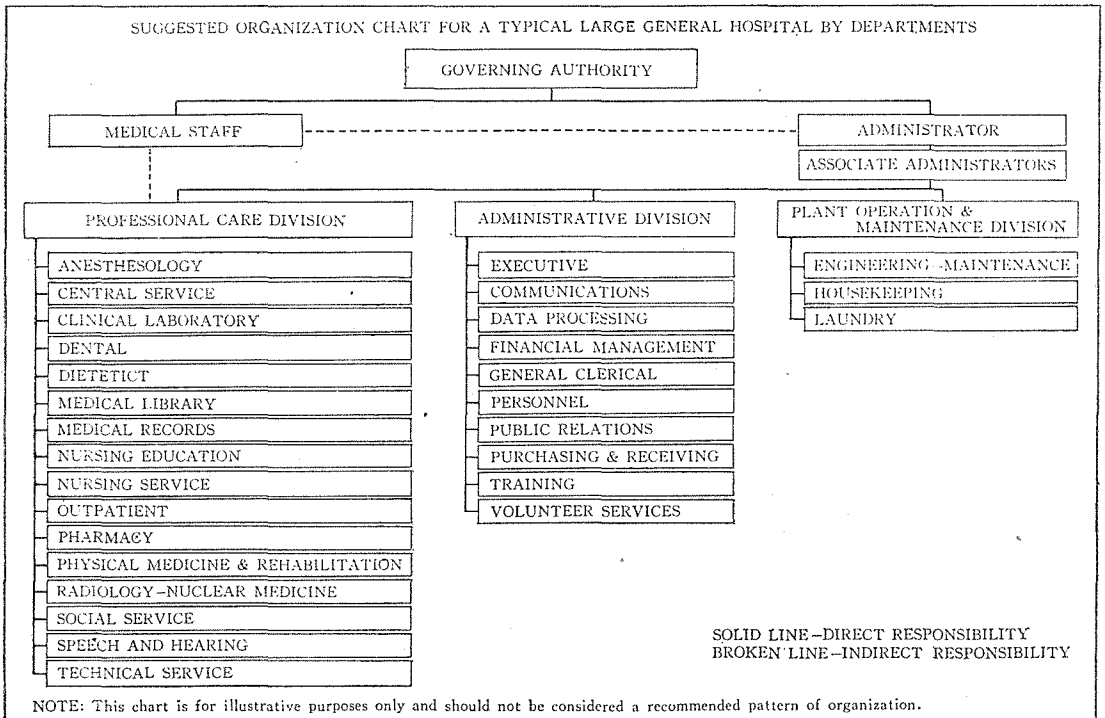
SUGGESTED ORGANIZATION CHART FOR A TYPICAL LARGE GENERAL HOSPITAL BY DEPARTMENTS

GOVERNING AUTHORITY

MEDICAL STAFF

ADMINISTRATOR

ASSOCIATE ADMINISTRATORS

PROFESSIONAL CARE DIVISION

ANESTHESOLOGY
CENTRAL SERVICE
CLINICAL LABORATORY
DENTAL
DIETETICT
MEDICAL LIBRARY
MEDICAL RECORDS
NURSING EDUCATION
NURSING SERVICE
OUTPATIENT
PHARMACY
PHYSICAL MEDICINE & REHABILITATION
RADIOLOGY-NUCLEAR MEDICINE
SOCIAL SERVICE
SPEECH AND HEARING
TECHNICAL SERVICE

ADMINISTRATIVE DIVISION

EXECUTIVE
COMMUNICATIONS
DATA PROCESSING
FINANCIAL MANAGEMENT
GENERAL CLERICAL
PERSONNEL
PUBLIC RELATIONS
PURCHASING & RECEIVING
TRAINING
VOLUNTEER SERVICES

PLANT OPERATION & MAINTENANCE DIVISION

ENGINEERING-MAINTENANCE
HOUSEKEEPING
LAUNDRY

SOLID LINE-DIRECT RESPONSIBILITY
BROKEN LINE-INDIRECT RESPONSIBILITY

NOTE: This chart is for illustrative purposes only and should not be considered a recommended pattern of organization.